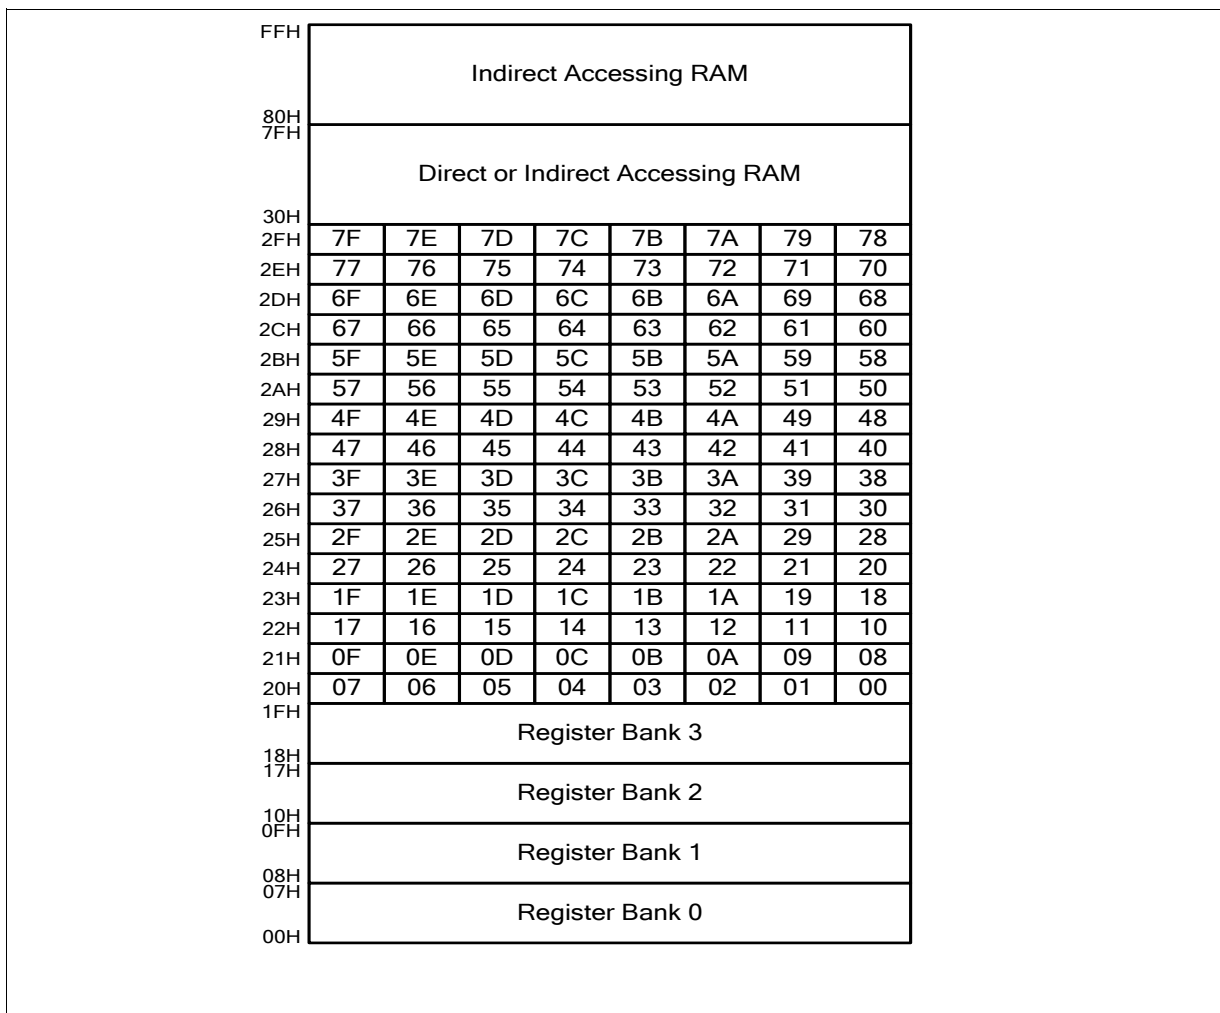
FFH

Indirect Accessing RAM

80H
7FH

Direct or Indirect Accessing RAM

30H

| | | | | | | | | |
|---|---|---|---|---|---|---|---|---|
| 2FH | 7F | 7E | 7D | 7C | 7B | 7A | 79 | 78 |
| 2EH | 77 | 76 | 75 | 74 | 73 | 72 | 71 | 70 |
| 2DH | 6F | 6E | 6D | 6C | 6B | 6A | 69 | 68 |
| 2CH | 67 | 66 | 65 | 64 | 63 | 62 | 61 | 60 |
| 2BH | 5F | 5E | 5D | 5C | 5B | 5A | 59 | 58 |
| 2AH | 57 | 56 | 55 | 54 | 53 | 52 | 51 | 50 |
| 29H | 4F | 4E | 4D | 4C | 4B | 4A | 49 | 48 |
| 28H | 47 | 46 | 45 | 44 | 43 | 42 | 41 | 40 |
| 27H | 3F | 3E | 3D | 3C | 3B | 3A | 39 | 38 |
| 26H | 37 | 36 | 35 | 34 | 33 | 32 | 31 | 30 |
| 25H | 2F | 2E | 2D | 2C | 2B | 2A | 29 | 28 |
| 24H | 27 | 26 | 25 | 24 | 23 | 22 | 21 | 20 |
| 23H | 1F | 1E | 1D | 1C | 1B | 1A | 19 | 18 |
| 22H | 17 | 16 | 15 | 14 | 13 | 12 | 11 | 10 |
| 21H | 0F | 0E | 0D | 0C | 0B | 0A | 09 | 08 |
| 20H | 07 | 06 | 05 | 04 | 03 | 02 | 01 | 00 |

1FH

Register Bank 3

18H
17H

Register Bank 2

10H
0FH

Register Bank 1

08H
07H

Register Bank 0

00H